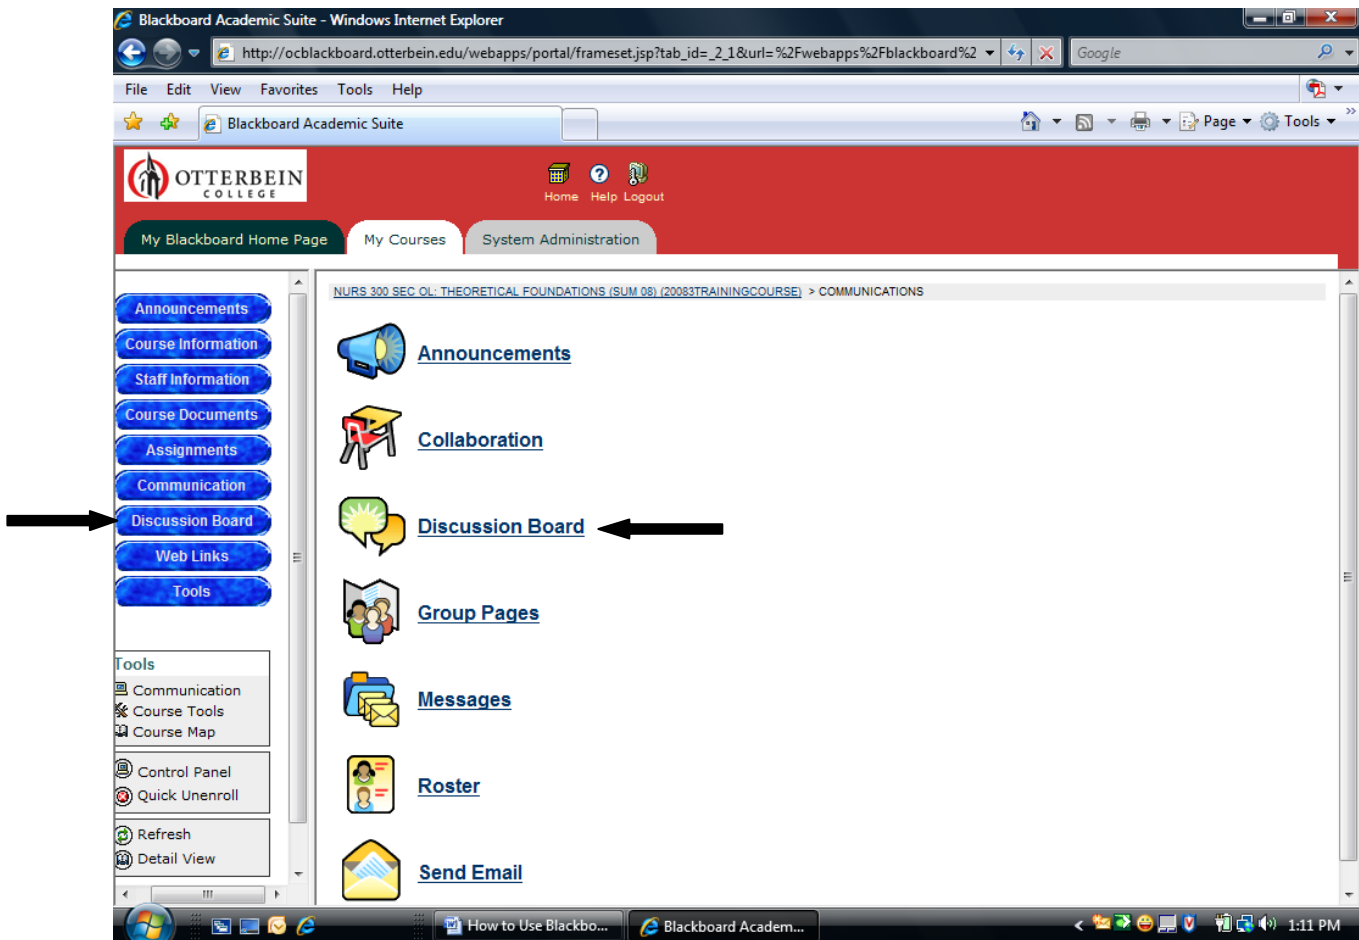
Blackboard Academic Suite - Windows Internet Explorer

http://ocblackboard.otterbein.edu/webapps/portal/frameset.jsp?tab_id=_2_1&url=%2Fwebapps%2Fblackboard%2

Google

File Edit View Favorites Tools Help

Blackboard Academic Suite

Page Tools

OTTERBEIN COLLEGE

Home Help Logout

My Blackboard Home Page My Courses System Administration

Announcements
Course Information
Staff Information
Course Documents
Assignments
Communication
Discussion Board
Web Links
Tools

Tools
Communication
Course Tools
Course Map

Control Panel
Quick Unenroll

Refresh
Detail View

NURS 300 SEC OL: THEORETICAL FOUNDATIONS (SUM 08) (20083TRAININGCOURSE) > COMMUNICATIONS

Announcements

Collaboration

Discussion Board

Group Pages

Messages

Roster

Send Email

How to Use Blackbo...
Blackboard Academ...
1:11 PM